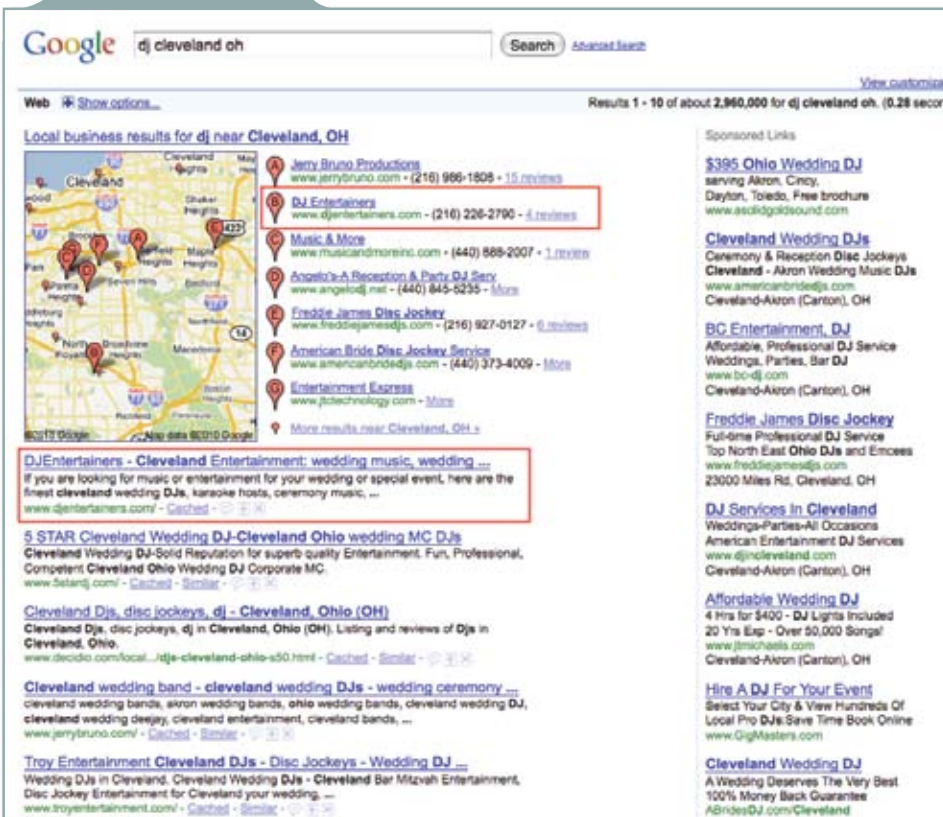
Google dj cleveland oh Search Advanced Search

View customiza

Web Show options...

Results 1 - 10 of about 2,960,000 for dj cleveland oh. (0.28 secor

Local business results for dj near Cleveland, OH

Cleveland

Jerry Bruno Productions
www.jerrybruno.com - (216) 986-1808 - 15 reviews

DJ Entertainers
www.djentertainers.com - (216) 226-2790 - 4 reviews

Music & More
www.musicandmoreinc.com - (440) 888-2007 - 1 review

Angelo's-A Reception & Party DJ Serv
www.angelodj.net - (440) 845-5235 - More

Freddie James Disc Jockey
www.freddiejamesdjs.com - (216) 927-0127 - 6 reviews

American Bride Disc Jockey Service
www.americanbridedjs.com - (440) 373-4009 - More

Entertainment Express
www.jtctechnology.com - More

More results near Cleveland, OH »

©2010 Google Map data ©2010 Google

DJEntertainers - Cleveland Entertainment: wedding music, wedding ...
If you are looking for music or entertainment for your wedding or special event, here are the finest cleveland wedding DJs, karaoke hosts, ceremony music, ...
www.djentertainers.com/ - Cached -

5 STAR Cleveland Wedding DJ-Cleveland Ohio wedding MC DJs
Cleveland Wedding DJ-Solid Reputation for superb quality Entertainment. Fun, Professional, Competent Cleveland Ohio Wedding DJ Corporate MC.
www.5stardj.com/ - Cached - Similar -

Cleveland Djs, disc jockeys, dj - Cleveland, Ohio (OH)
Cleveland Djs, disc jockeys, dj in Cleveland, Ohio (OH). Listing and reviews of Djs in Cleveland, Ohio.
www.decidio.com/local.../djs-cleveland-ohio-s50.html - Cached - Similar -

Cleveland wedding band - cleveland wedding DJs - wedding ceremony ...
cleveland wedding bands, akron wedding bands, ohio wedding bands, cleveland wedding DJ, cleveland wedding deejay, cleveland entertainment, cleveland bands, ...
www.jerrybruno.com/ - Cached - Similar -

Troy Entertainment Cleveland DJs - Disc Jockeys - Wedding DJ ...
Wedding DJs in Cleveland. Cleveland Wedding DJs - Cleveland Bar Mitzvah Entertainment, Disc Jockey Entertainment for Cleveland your wedding, ...
www.troyentertainment.com/ - Cached - Similar -

Sponsored Links

$395 Ohio Wedding DJ
serving Akron, Cincy, Dayton, Toledo, Free brochure
www.asolidgoldsound.com

Cleveland Wedding DJs
Ceremony & Reception Disc Jockeys Cleveland - Akron Wedding Music DJs
www.americanbridedjs.com
Cleveland-Akron (Canton), OH

BC Entertainment, DJ
Affordable, Professional DJ Service Weddings, Parties, Bar DJ
www.bc-dj.com
Cleveland-Akron (Canton), OH

Freddie James Disc Jockey
Full-time Professional DJ Service Top North East Ohio DJs and Emcees
www.freddiejamesdjs.com
23000 Miles Rd, Cleveland, OH

DJ Services In Cleveland
Weddings-Parties-All Occasions American Entertainment DJ Services
www.djincleveland.com
Cleveland-Akron (Canton), OH

Affordable Wedding DJ
4 Hrs for $400 - DJ Lights Included 20 Yrs Exp - Over 50,000 Songs!
www.jtmichaels.com
Cleveland-Akron (Canton), OH

Hire A DJ For Your Event
Select Your City & View Hundreds Of Local Pro DJs.Save Time Book Online
www.GigMasters.com

Cleveland Wedding DJ
A Wedding Deserves The Very Best 100% Money Back Guarantee
ABridesDJ.com/Cleveland